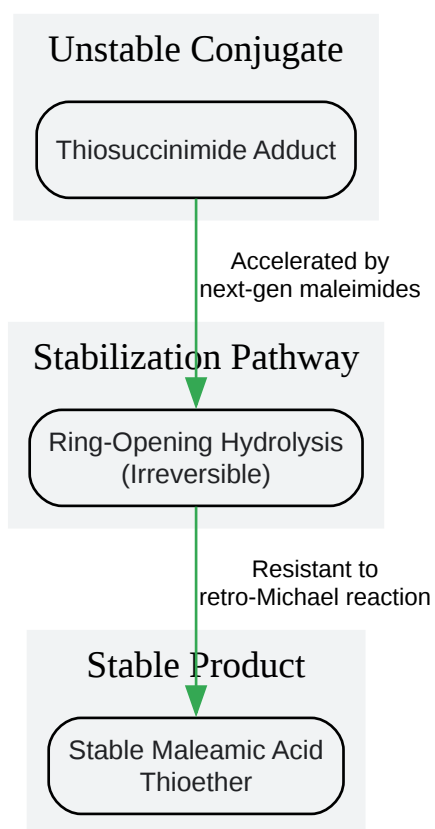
Unstable Conjugate

Thiosuccinimide Adduct

Accelerated by next-gen maleimides

Stabilization Pathway

Ring-Opening Hydrolysis (Irreversible)

Resistant to retro-Michael reaction

Stable Product

Stable Maleamic Acid Thioether